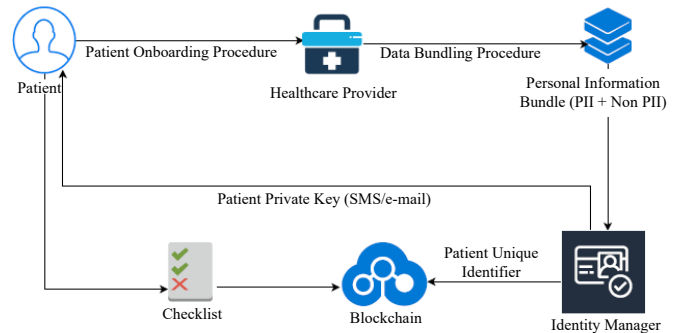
Patient Onboarding Procedure

Data Bundling Procedure

Patient

Healthcare Provider

Personal Information Bundle (PII + Non PII)

Patient Private Key (SMS/e-mail)

Patient Unique Identifier

Checklist

Blockchain

Identity Manager